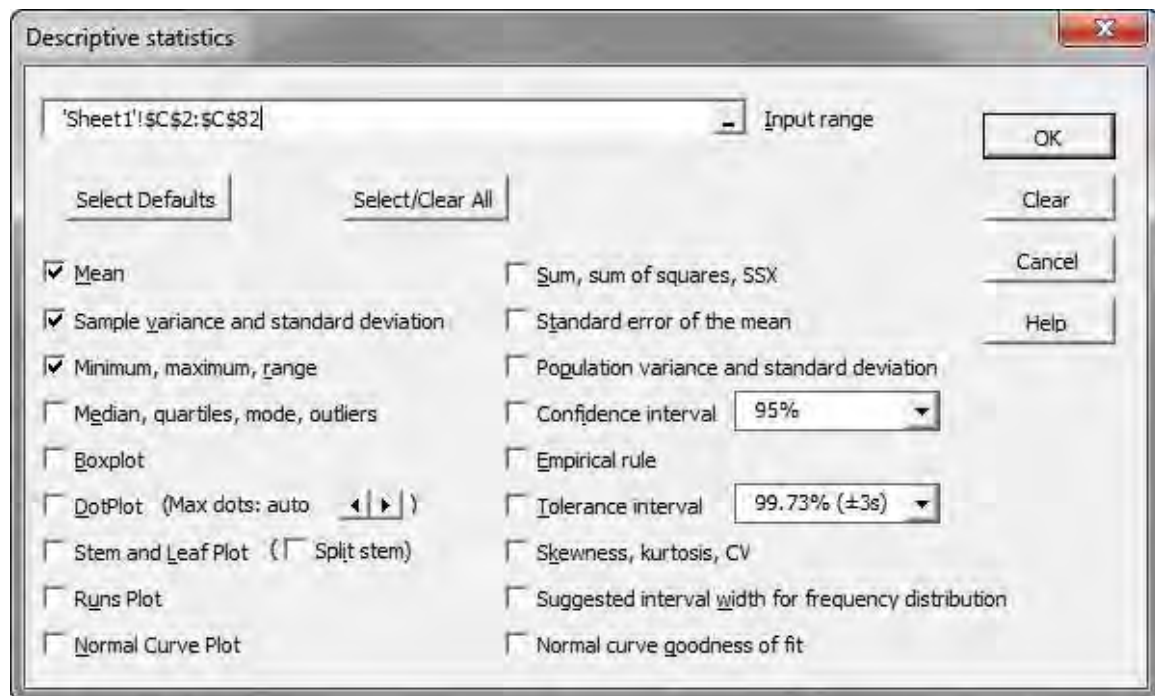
Descriptive statistics

'Sheet1'!$C$2:$C$82

Input range

OK

Clear

Cancel

Help

Select Defaults

Select/Clear All

Mean

Sample variance and standard deviation

Minimum, maximum, range

Median, quartiles, mode, outliers

Boxplot

DotPlot (Max dots: auto )

Stem and Leaf Plot ( Split stem)

Runs Plot

Normal Curve Plot

Sum, sum of squares, SSX

Standard error of the mean

Population variance and standard deviation

Confidence interval 95%

Empirical rule

Tolerance interval 99.73% (±3s)

Skewness, kurtosis, CV

Suggested interval width for frequency distribution

Normal curve goodness of fit